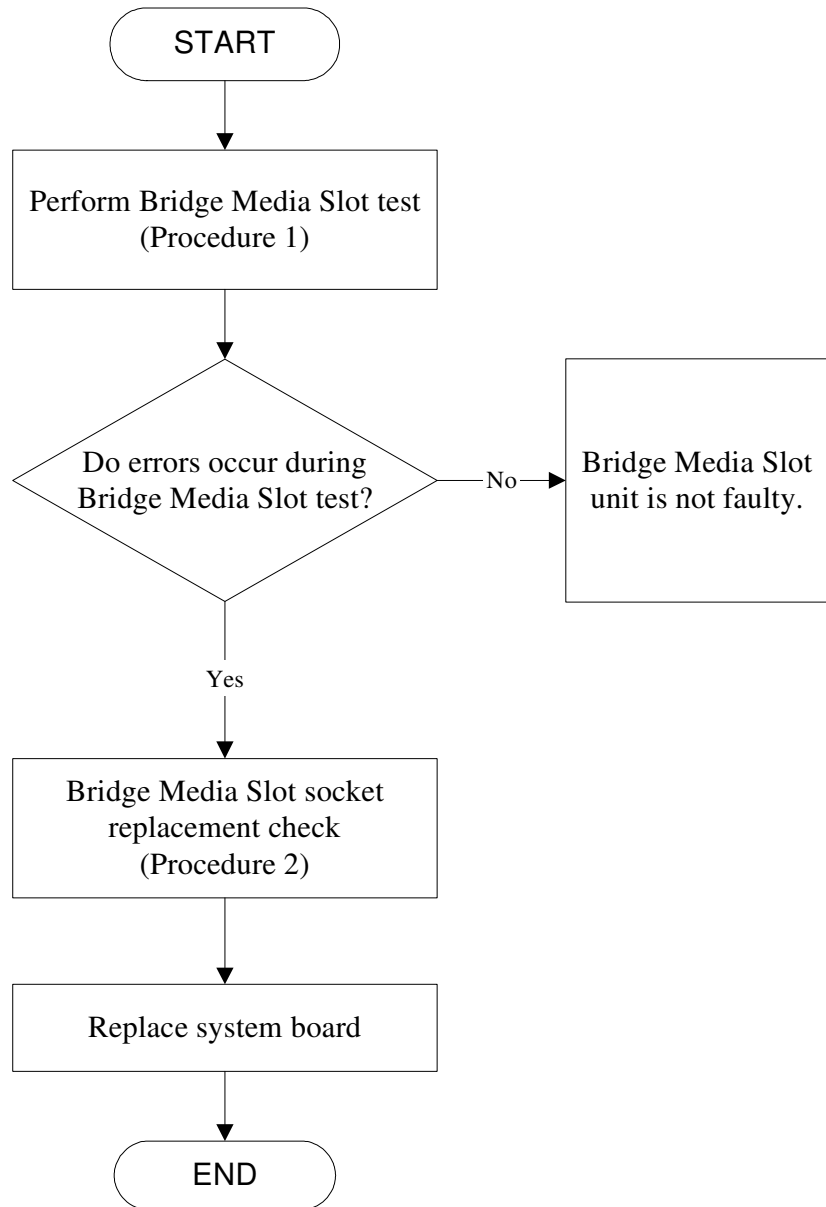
START

Perform Bridge Media Slot test (Procedure 1)

Do errors occur during Bridge Media Slot test?

No

Bridge Media Slot unit is not faulty.

Yes

Bridge Media Slot socket replacement check (Procedure 2)

Replace system board

END